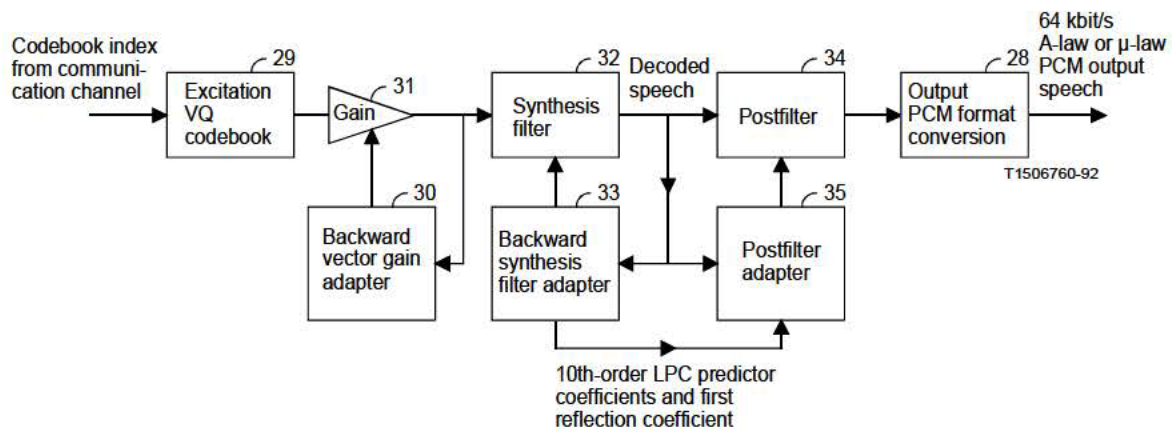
Codebook index from communication channel

29
Excitation VQ codebook

31
Gain

30
Backward vector gain adapter

32
Synthesis filter

Decoded speech

33
Backward synthesis filter adapter

34
Postfilter

35
Postfilter adapter

28
Output PCM format conversion

64 kbit/s A-law or µ-law PCM output speech

T1506760-92

10th-order LPC predictor coefficients and first reflection coefficient